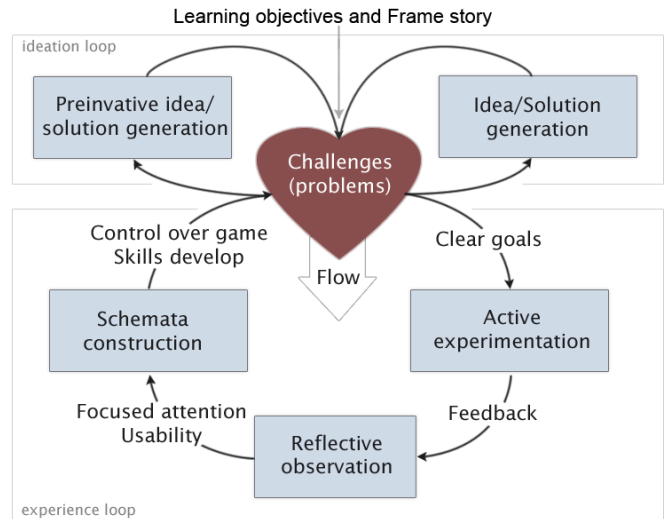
Learning objectives and Frame story

ideation loop

Preinvative idea/ solution generation

Challenges (problems)

Idea/Solution generation

Control over game
Skills develop

Clear goals

Flow

Schemata construction

Active experimentation

Focused attention
Usability

Feedback

Reflective observation

experience loop